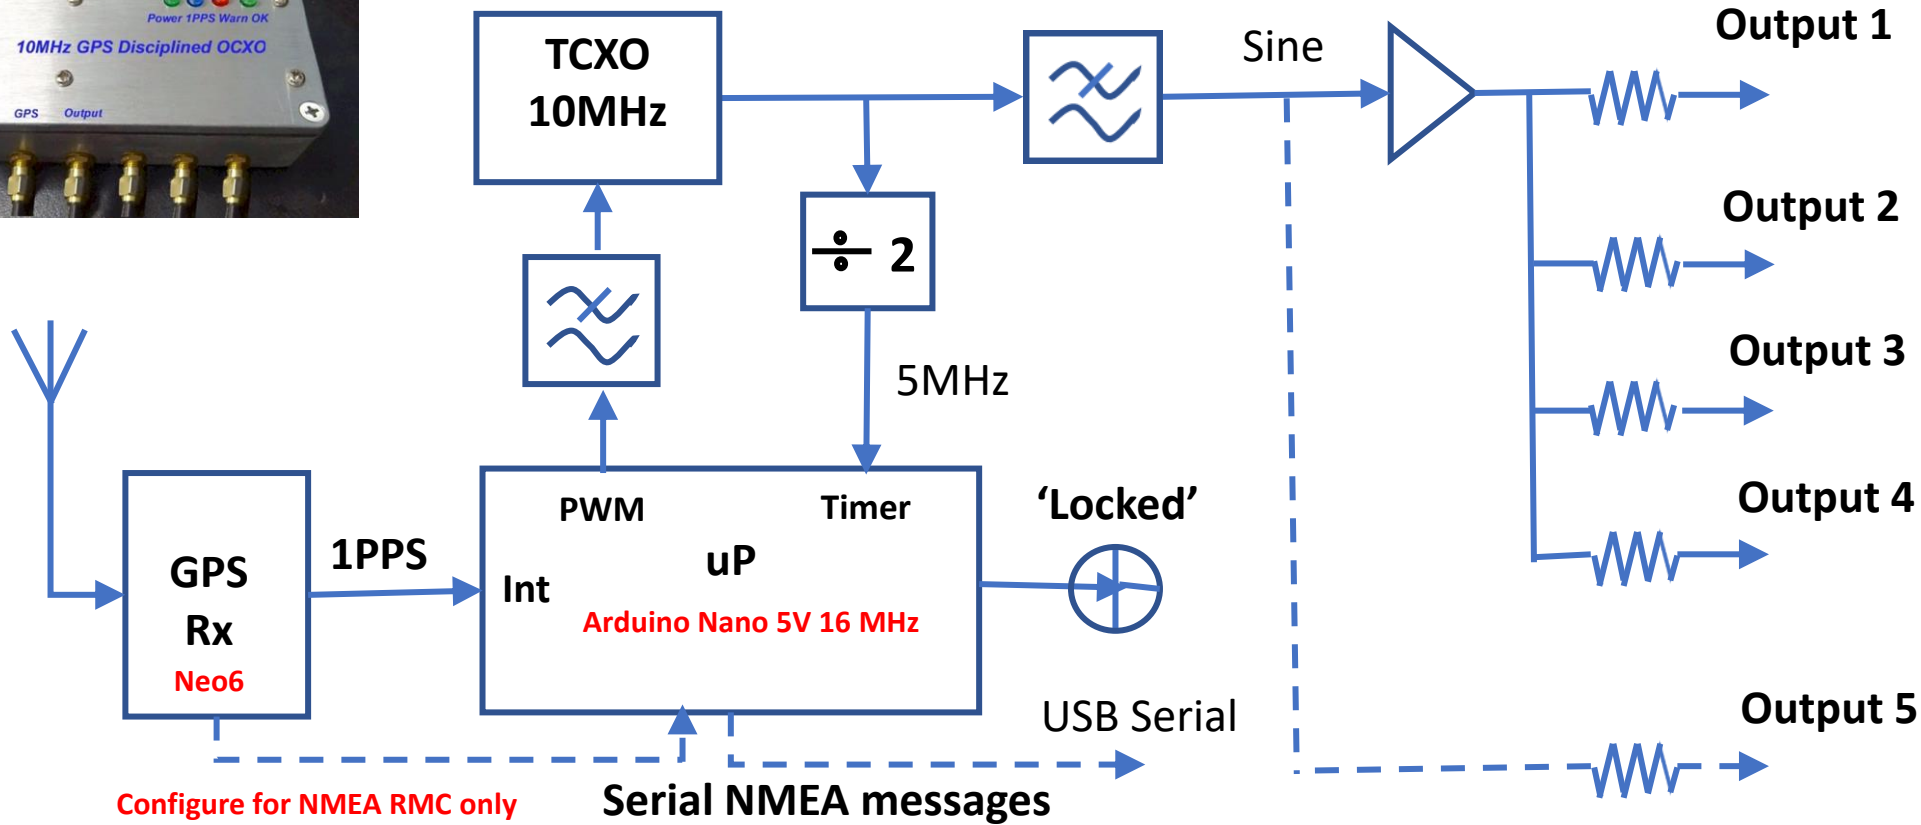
Power 1PPS Warn OK
10MHz GPS Disciplined OCXO
GPS Output

TCXO
10MHz

Sine

Output 1

Output 2

Output 3

Output 4

Output 5

$\div$ 2

5MHz

GPS
Rx
Neo6

1PPS

PWM
Timer
Int
uP
Arduino Nano 5V 16 MHz

'Locked'

USB Serial

Configure for NMEA RMC only

Serial NMEA messages